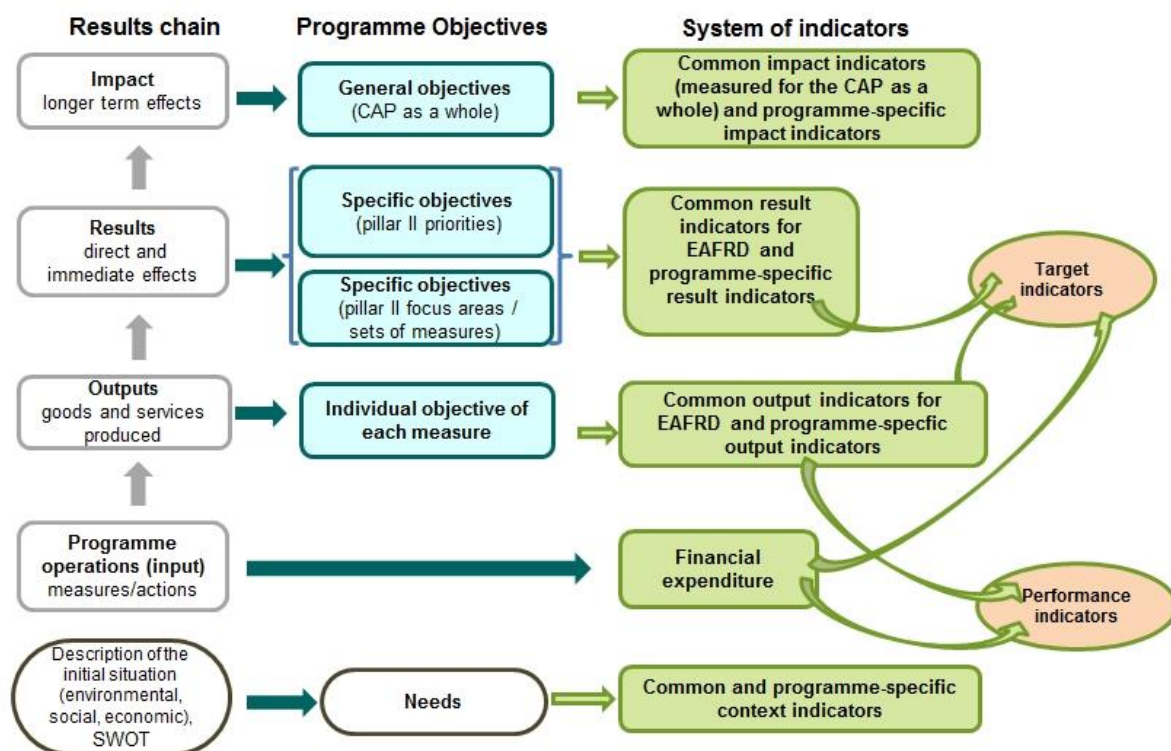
Results chain

Programme Objectives

System of indicators

Impact
longer term effects

General objectives
(CAP as a whole)

Common impact indicators (measured for the CAP as a whole) and programme-specific impact indicators

Results
direct and immediate effects

Specific objectives
(pillar II priorities)

Specific objectives
(pillar II focus areas / sets of measures)

Common result indicators for EAFRD and programme-specific result indicators

Target indicators

Outputs
goods and services produced

Individual objective of each measure

Common output indicators for EAFRD and programme-specfic output indicators

Programme operations (input)
measures/actions

Financial expenditure

Performance indicators

Description of the initial situation (environmental, social, economic), SWOT

Needs

Common and programme-specific context indicators